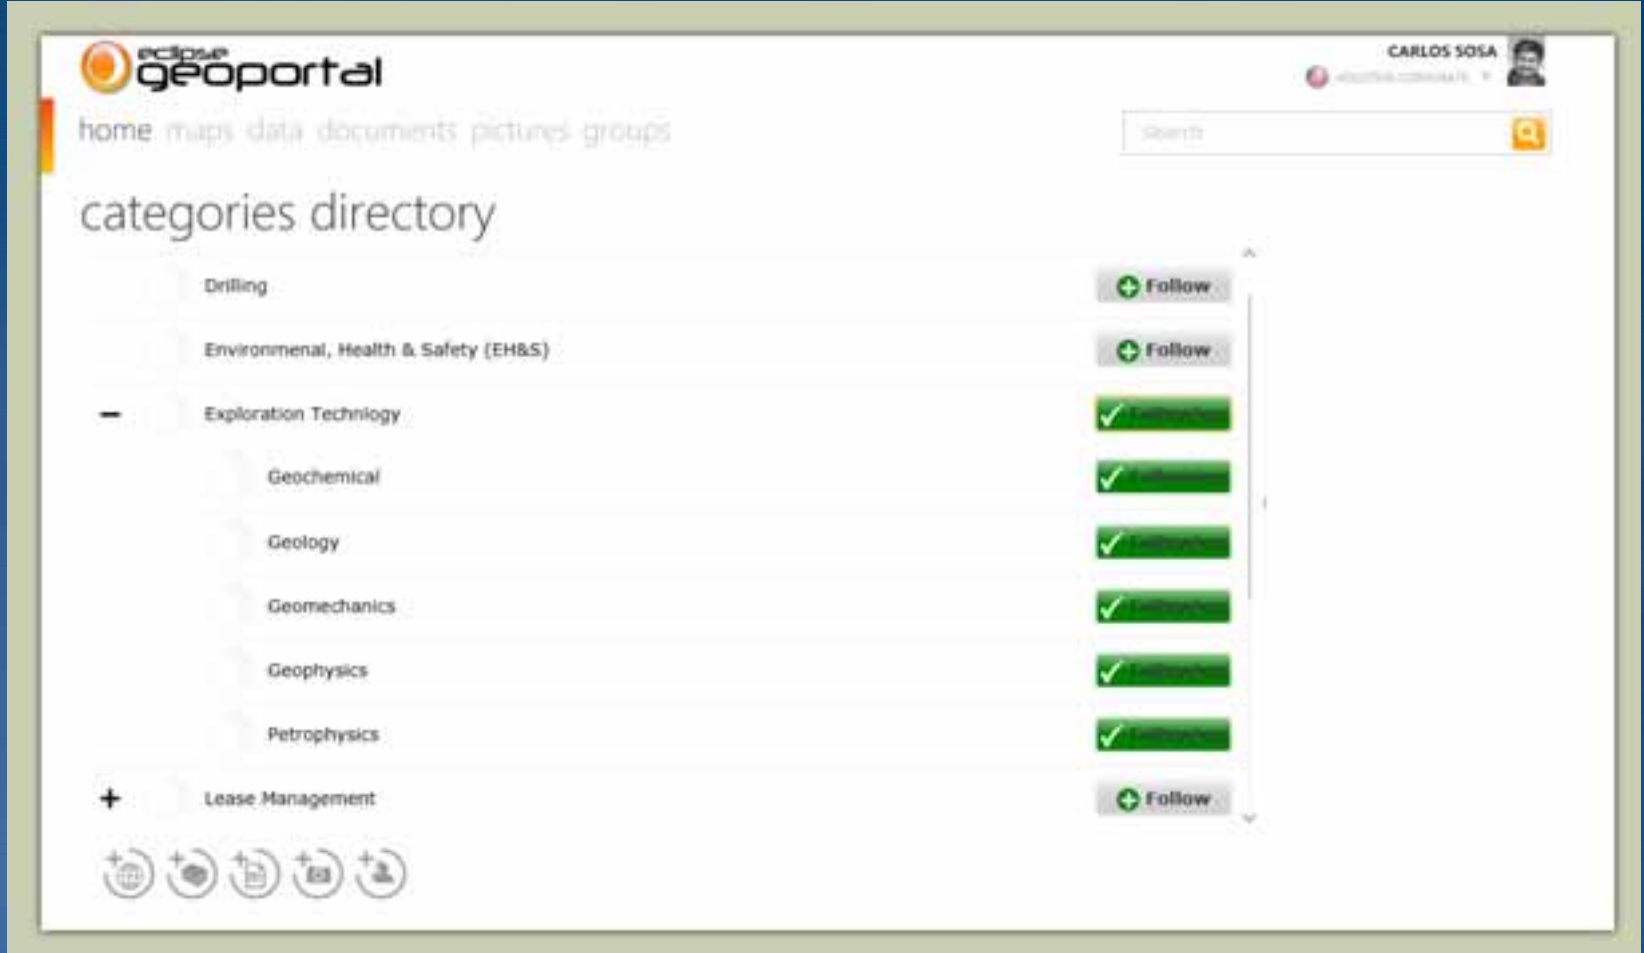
eclipse geoportal

CARLOS SOSA

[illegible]

home maps data documents pictures groups

Search

categories directory

Drilling

Follow

Environmenal, Health & Safety (EH&S)

Follow

Exploration Technology

Following

Geochemical

Following

Geology

Following

Geomechanics

Following

Geophysics

Following

Petrophysics

Following

Lease Management

Follow